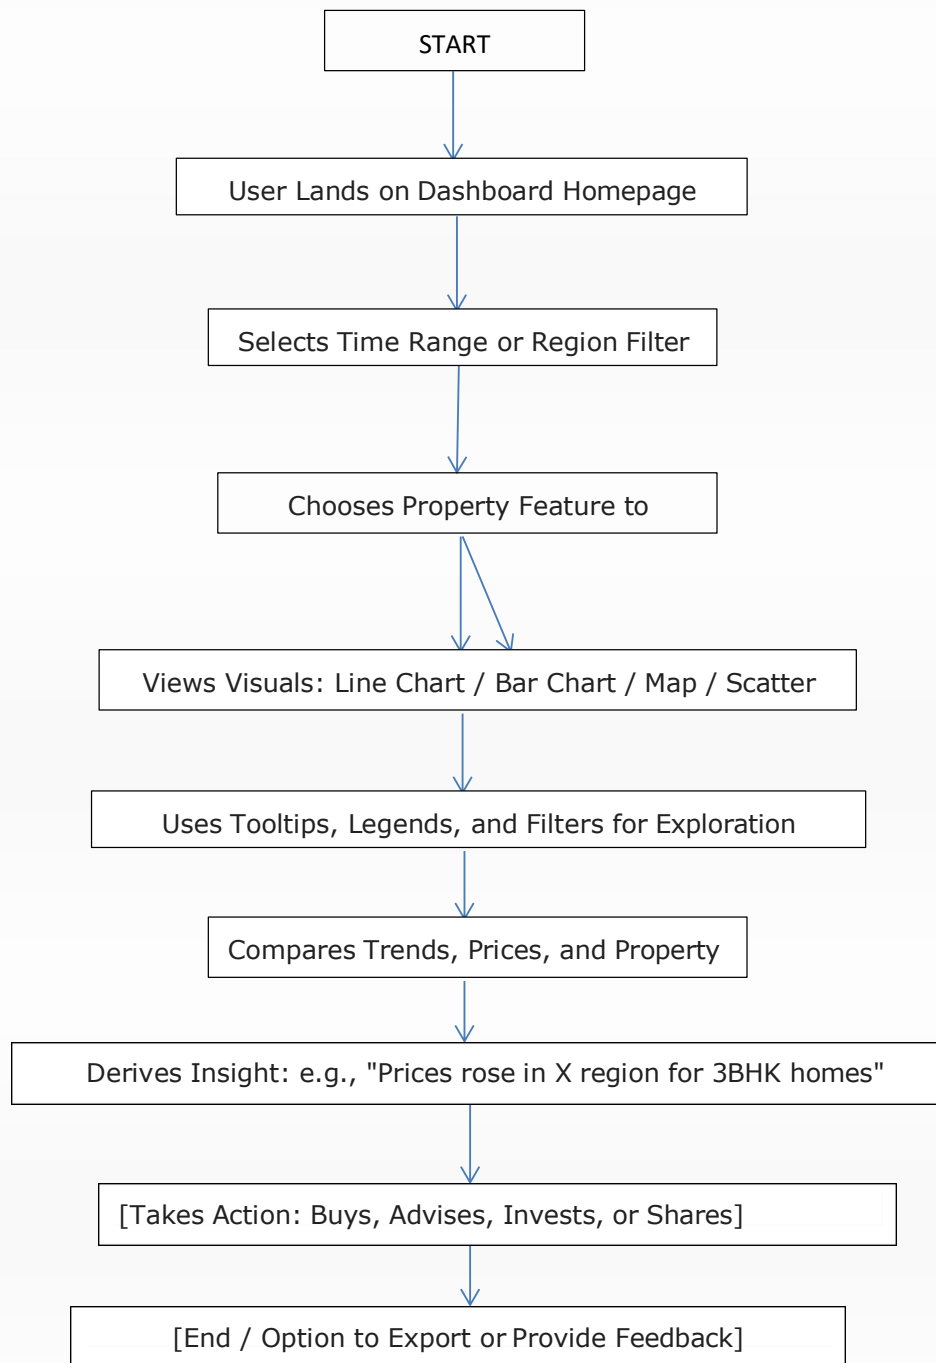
START

User Lands on Dashboard Homepage

Selects Time Range or Region Filter

Chooses Property Feature to

Views Visuals: Line Chart / Bar Chart / Map / Scatter

Uses Tooltips, Legends, and Filters for Exploration

Compares Trends, Prices, and Property

Derives Insight: e.g., "Prices rose in X region for 3BHK homes"

[Takes Action: Buys, Advises, Invests, or Shares]

[End / Option to Export or Provide Feedback]